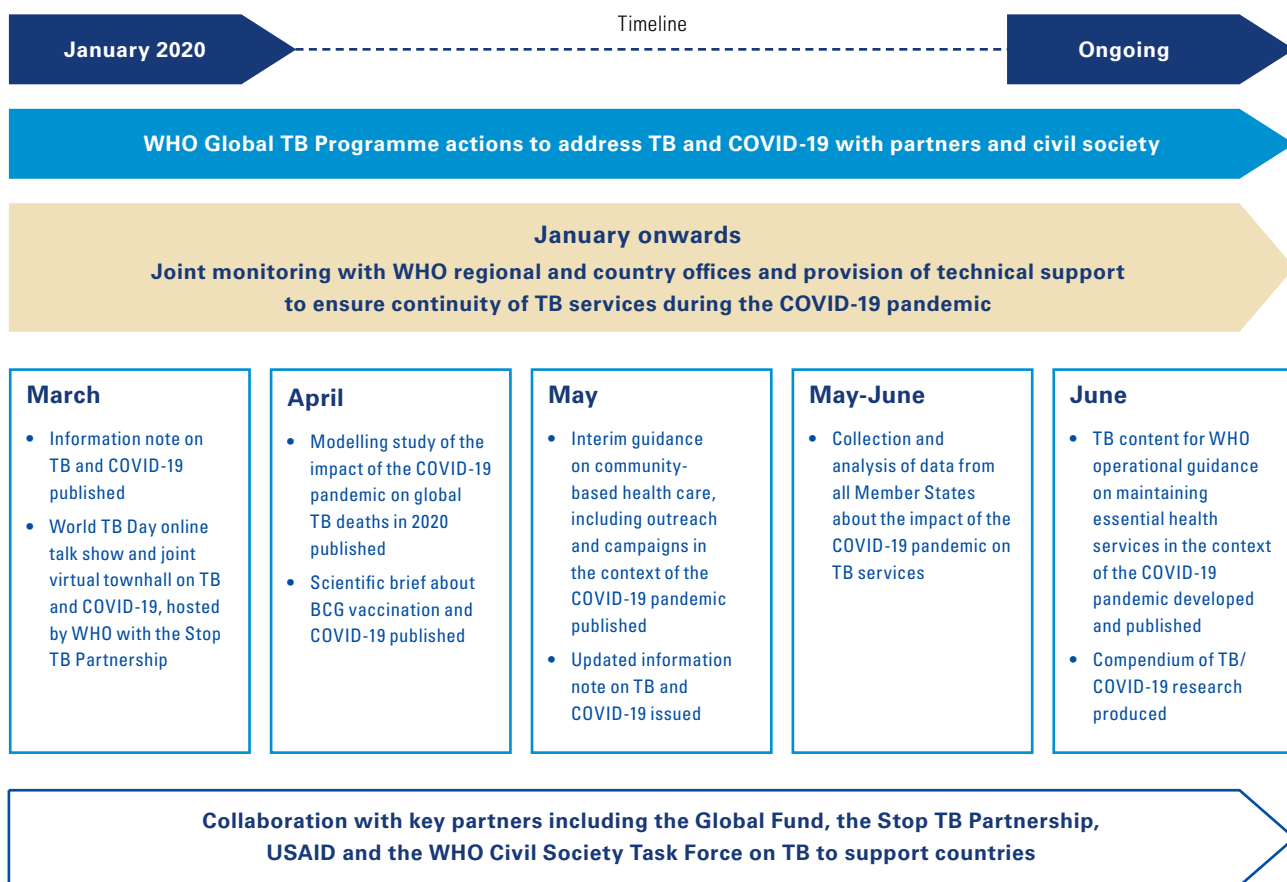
January 2020

Timeline

Ongoing

WHO Global TB Programme actions to address TB and COVID-19 with partners and civil society

January onwards
Joint monitoring with WHO regional and country offices and provision of technical support to ensure continuity of TB services during the COVID-19 pandemic

March
- Information note on TB and COVID-19 published
- World TB Day online talk show and joint virtual townhall on TB and COVID-19, hosted by WHO with the Stop TB Partnership

April
- Modelling study of the impact of the COVID-19 pandemic on global TB deaths in 2020 published
- Scientific brief about BCG vaccination and COVID-19 published

May
- Interim guidance on community-based health care, including outreach and campaigns in the context of the COVID-19 pandemic published
- Updated information note on TB and COVID-19 issued

May-June
- Collection and analysis of data from all Member States about the impact of the COVID-19 pandemic on TB services

June
- TB content for WHO operational guidance on maintaining essential health services in the context of the COVID-19 pandemic developed and published
- Compendium of TB/ COVID-19 research produced

Collaboration with key partners including the Global Fund, the Stop TB Partnership, USAID and the WHO Civil Society Task Force on TB to support countries